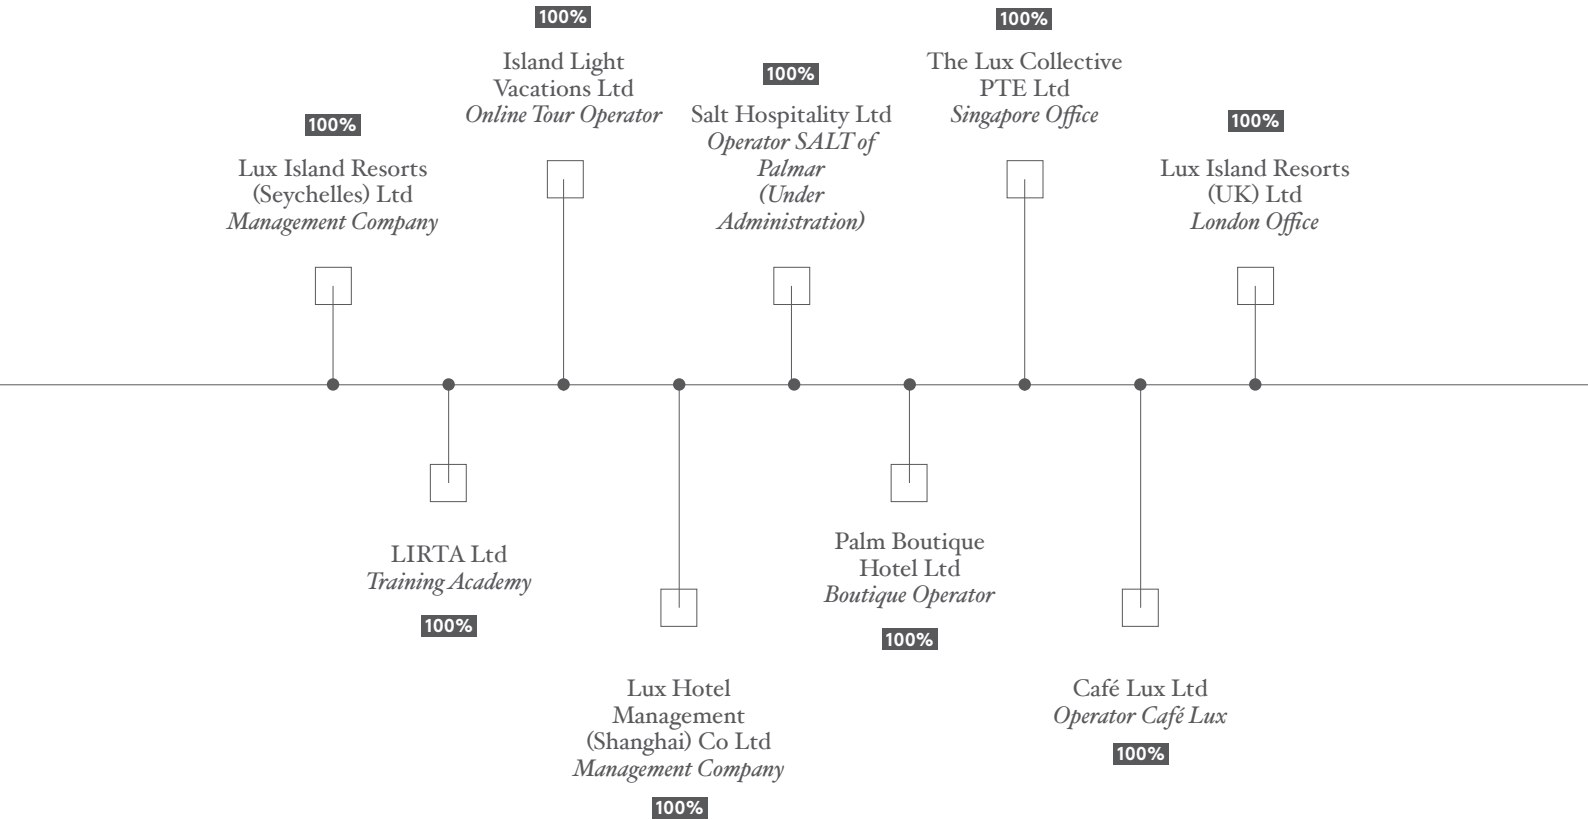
100%
Lux Island Resorts (Seychelles) Ltd
Management Company

100%
Island Light Vacations Ltd
Online Tour Operator

100%
Salt Hospitality Ltd
Operator SALT of Palmar
(Under Administration)

100%
The Lux Collective PTE Ltd
Singapore Office

100%
Lux Island Resorts (UK) Ltd
London Office

LIRTA Ltd
Training Academy
100%

Lux Hotel Management (Shanghai) Co Ltd
Management Company
100%

Palm Boutique Hotel Ltd
Boutique Operator
100%

Café Lux Ltd
Operator Café Lux
100%